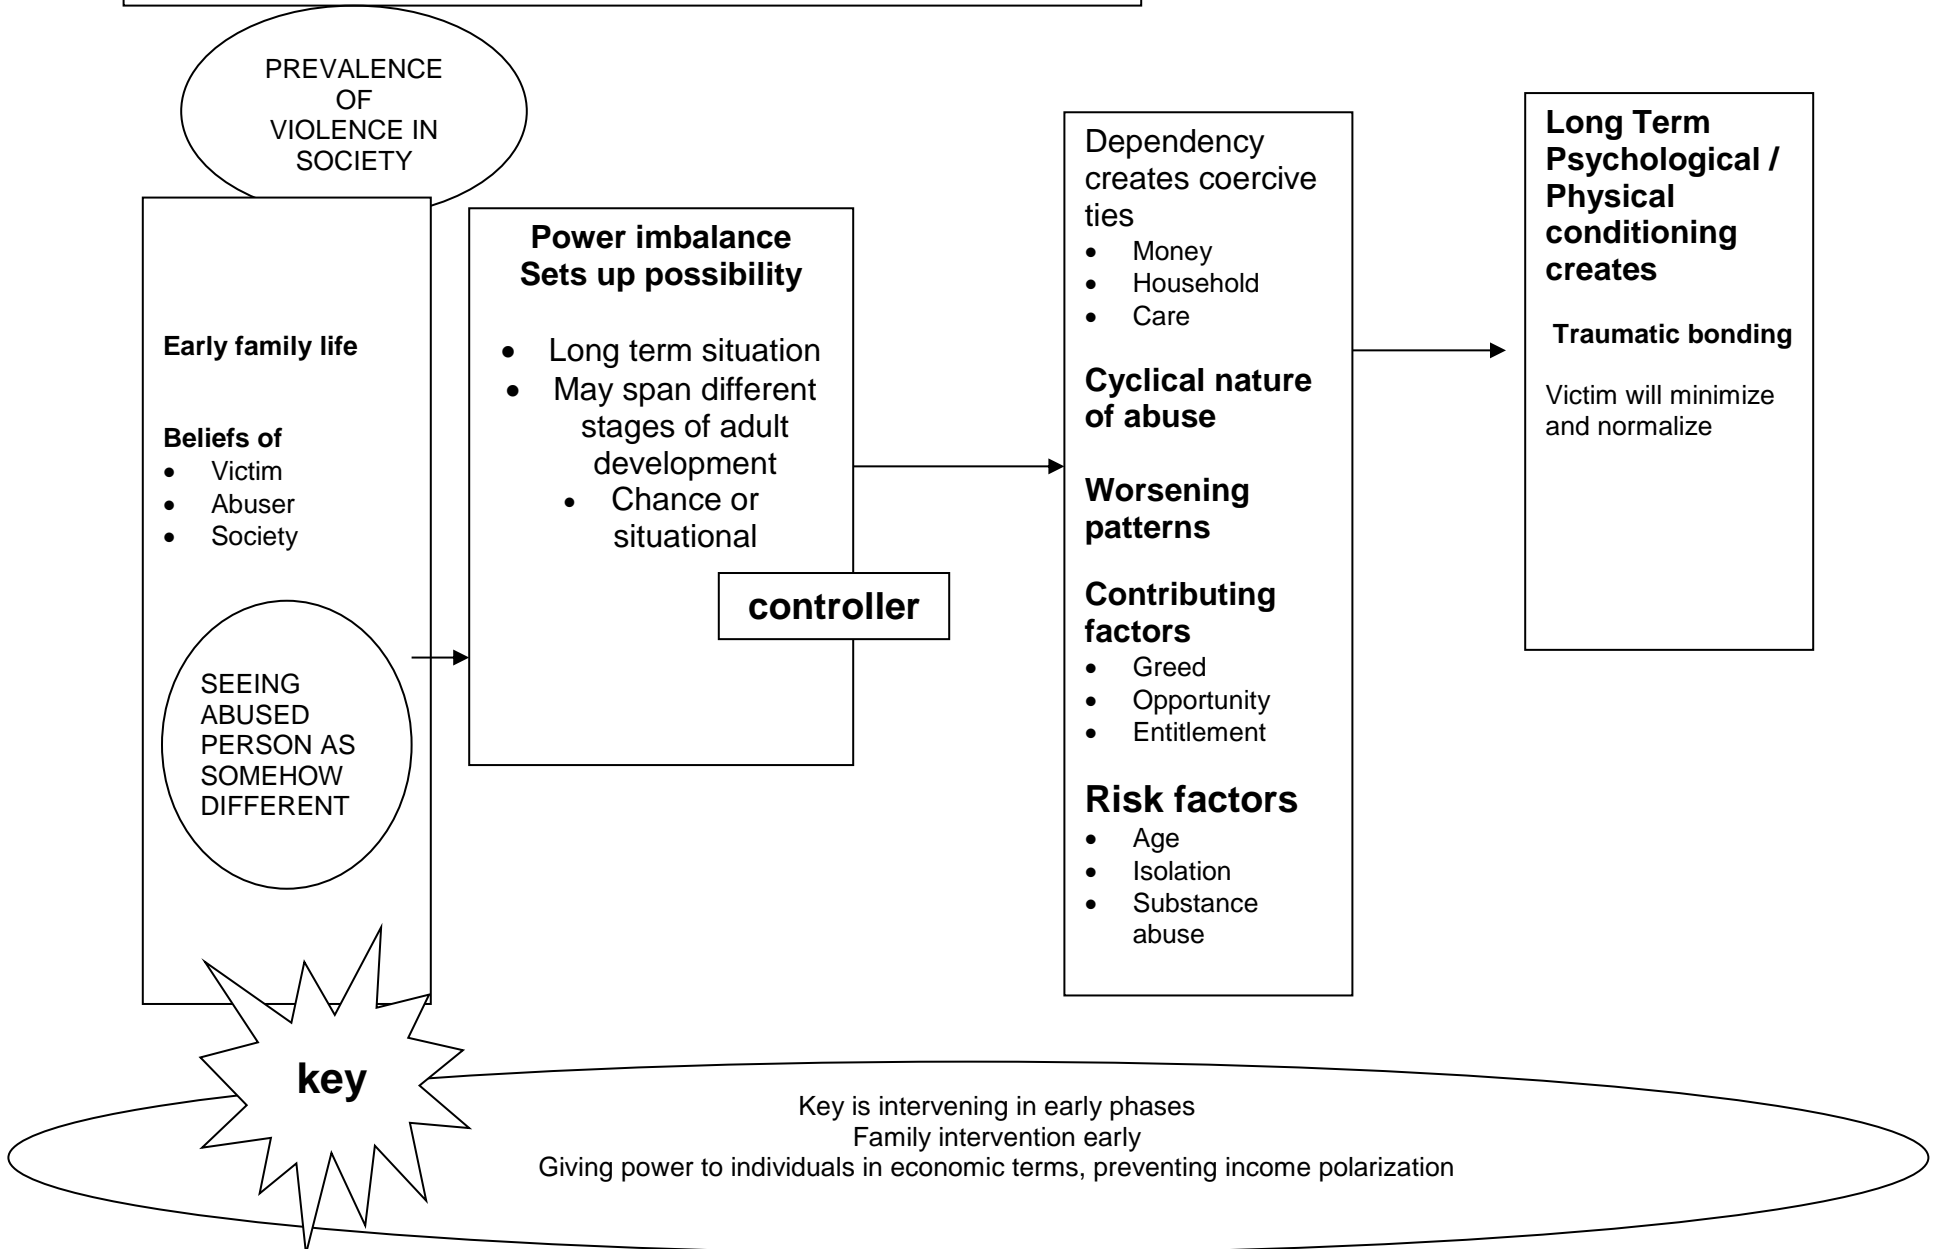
PREVALENCE OF VIOLENCE IN SOCIETY

Early family life

Beliefs of
- Victim
- Abuser
- Society

SEEING ABUSED PERSON AS SOMEHOW DIFFERENT

Power imbalance
Sets up possibility

- Long term situation
- May span different stages of adult development
- Chance or situational

controller

Dependency creates coercive ties
- Money
- Household
- Care

Cyclical nature of abuse

Worsening patterns

Contributing factors
- Greed
- Opportunity
- Entitlement

Risk factors
- Age
- Isolation
- Substance abuse

Long Term Psychological / Physical conditioning creates

Traumatic bonding

Victim will minimize and normalize

key

Key is intervening in early phases
Family intervention early
Giving power to individuals in economic terms, preventing income polarization